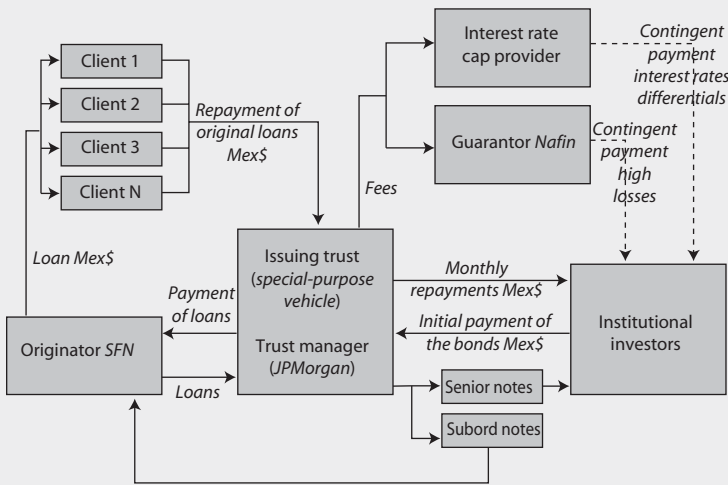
Client 1

Client 2

Client 3

Client N

Repayment of original loans Mex$

Loan Mex$

Interest rate cap provider

Contingent payment interest rates differentials

Guarantor Nafin

Contingent payment high losses

Fees

Issuing trust (special-purpose vehicle)

Trust manager (JPMorgan)

Payment of loans

Loans

Originator SFN

Monthly repayments Mex$

Initial payment of the bonds Mex$

Institutional investors

Senior notes

Subord notes